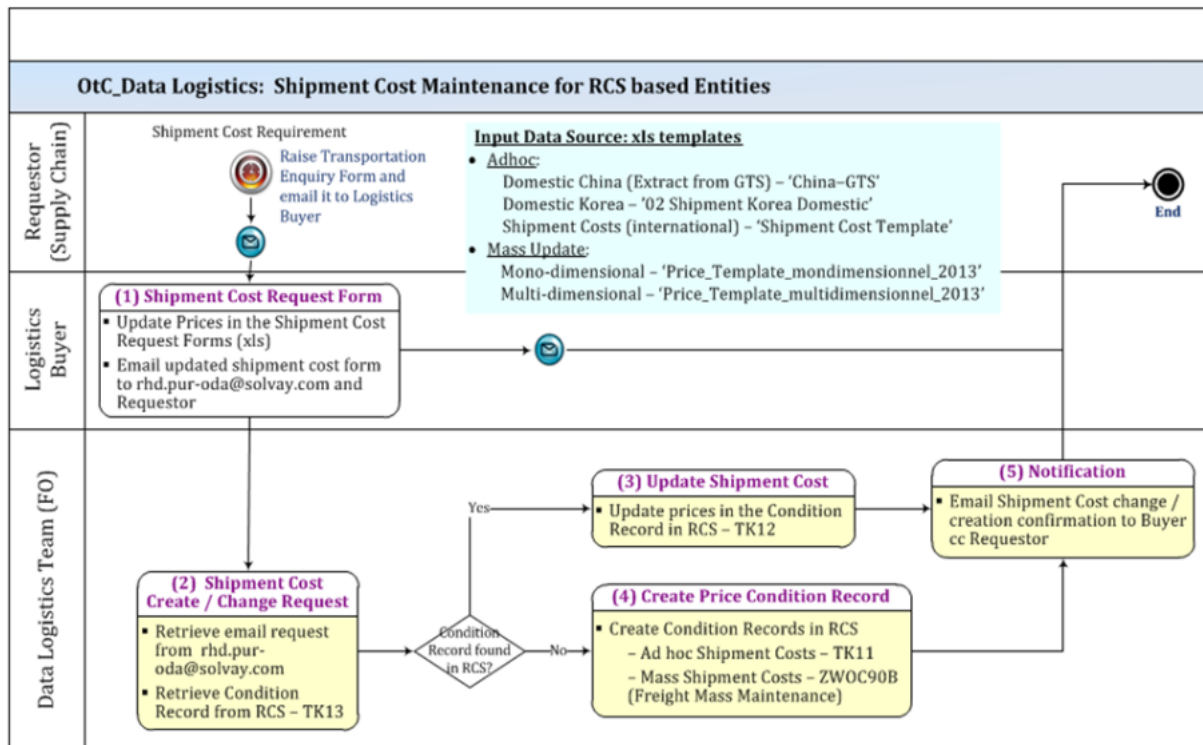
OtC_Data Logistics: Shipment Cost Maintenance for RCS based Entities

Requestor (Supply Chain)

Shipment Cost Requirement

Raise Transportation Enquiry Form and email it to Logistics Buyer

Input Data Source: xls templates
• Adhoc:
Domestic China (Extract from GTS) – 'China–GTS'
Domestic Korea – '02 Shipment Korea Domestic'
Shipment Costs (international) – 'Shipment Cost Template'
• Mass Update:
Mono-dimensional – 'Price_Template_mondimensionnel_2013'
Multi-dimensional – 'Price_Template_multidimensionnel_2013'

End

Logistics Buyer

(1) Shipment Cost Request Form
• Update Prices in the Shipment Cost Request Forms (xls)
• Email updated shipment cost form to rhd.pur-oda@solvay.com and Requestor

Data Logistics Team (FO)

(3) Update Shipment Cost
• Update prices in the Condition Record in RCS – TK12

(5) Notification
• Email Shipment Cost change / creation confirmation to Buyer cc Requestor

Yes

(2) Shipment Cost Create / Change Request
• Retrieve email request from rhd.pur-oda@solvay.com
• Retrieve Condition Record from RCS – TK13

Condition Record found in RCS?

No

(4) Create Price Condition Record
• Create Condition Records in RCS
– Ad hoc Shipment Costs – TK11
– Mass Shipment Costs – ZWOC90B (Freight Mass Maintenance)